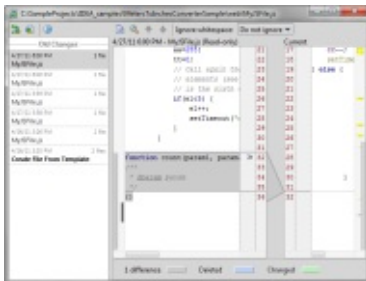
C:\SampleProjects\IDEA_samples\...\MyJSFile.js

Old Changes

4/27/11 6:00 PM
MyJSFile.js

4/27/11 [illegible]
MyJSFile.js

4/27/11 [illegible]
MyJSFile.js

4/27/11 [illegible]
MyJSFile.js

4/27/11 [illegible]
MyJSFile.js

4/27/11 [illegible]
Create file From Template

4/27/11 6:00 PM - MyJSFile.js (Read-only)

Ignore whitespace: Do not ignore

Current

tt=0;
// Call split th
// elements (eac
// in the sixth
if(el>0) {
el++;
setTimeout('

function count(param1, param
/**
* @param param
*/

} else {

1 difference

Deleted

Changed